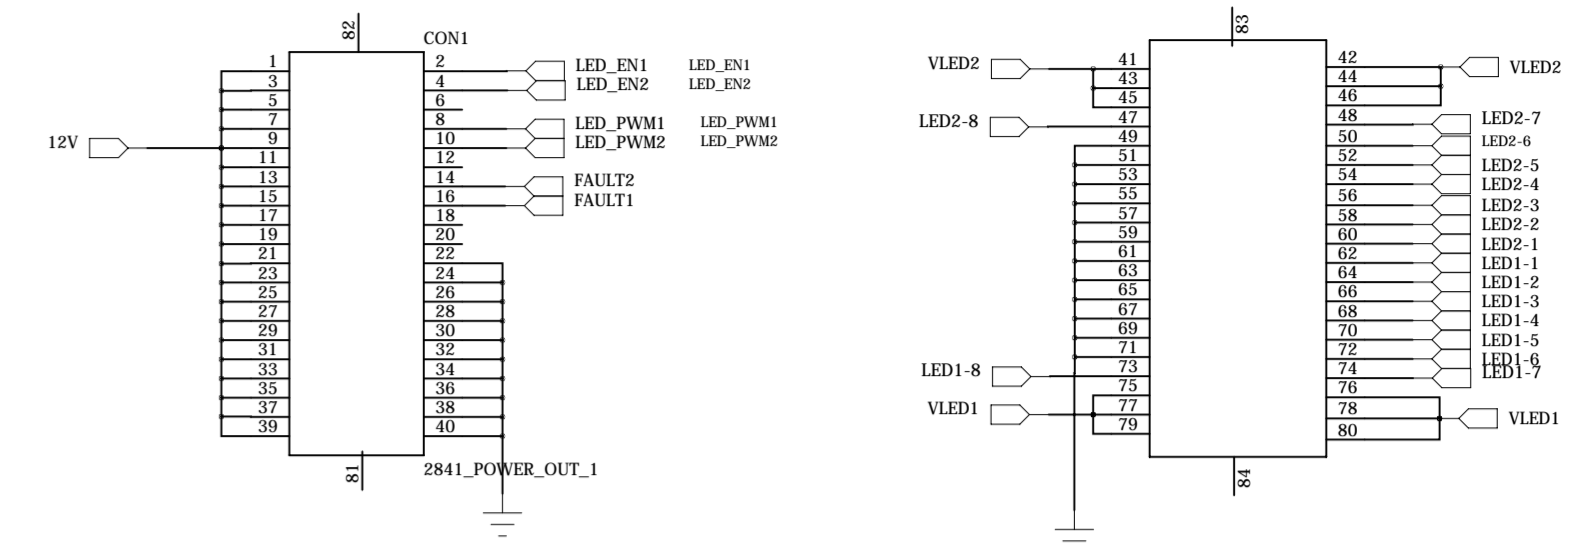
82
CON1
1
3
5
7
9
11
13
15
17
19
21
23
25
27
29
31
33
35
37
39
2
4
6
8
10
12
14
16
18
20
22
24
26
28
30
32
34
36
38
40
LED_EN1 LED_EN1
LED_EN2 LED_EN2
LED_PWM1 LED_PWM1
LED_PWM2 LED_PWM2
FAULT2
FAULT1
12V
81
2841_POWER_OUT_1

83
VLED2
41
43
45
LED2-8
47
49
51
53
55
57
59
61
63
65
67
69
71
LED1-8
73
75
VLED1
77
79
42
44
46
48
50
52
54
56
58
60
62
64
66
68
70
72
74
76
78
80
VLED2
LED2-7
LED2-6
LED2-5
LED2-4
LED2-3
LED2-2
LED2-1
LED1-1
LED1-2
LED1-3
LED1-4
LED1-5
LED1-6
LED1-7
VLED1
84